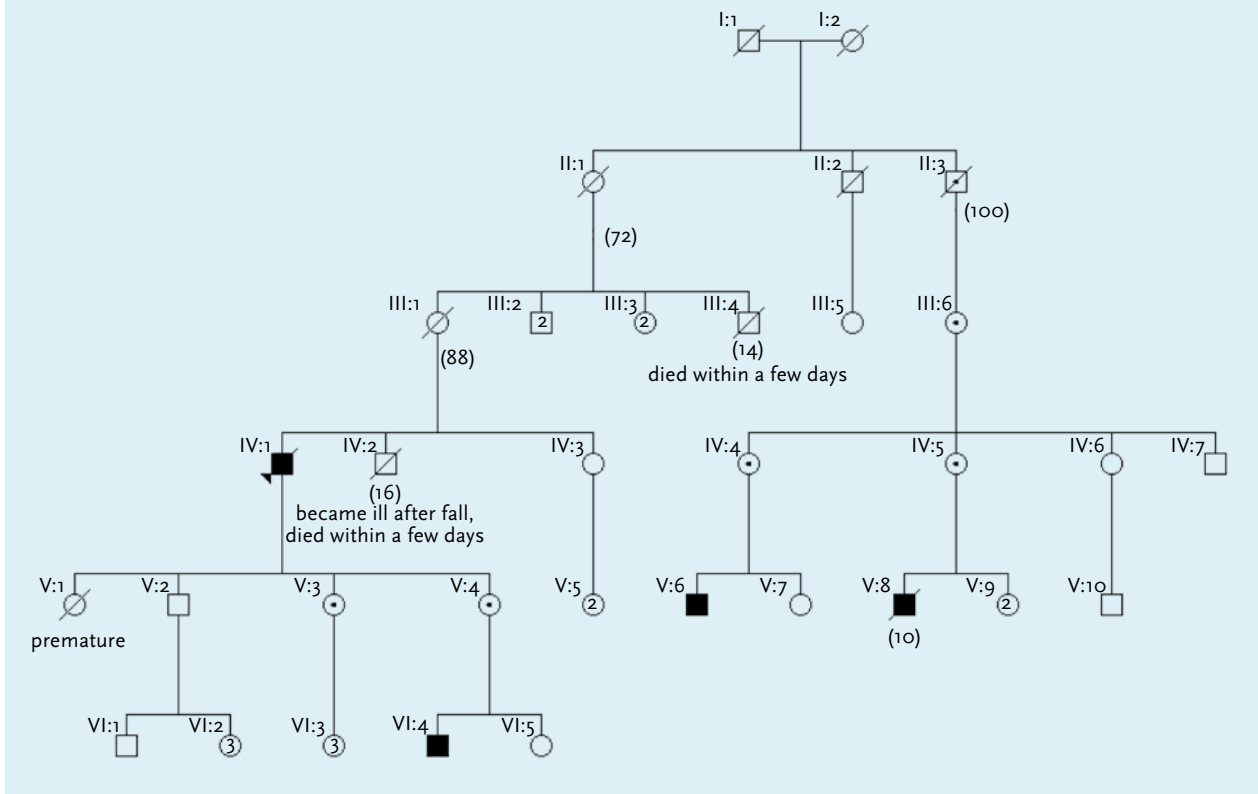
I:1 I:2

II:1 II:2 II:3

(100)

(72)

III:1 III:2 2 III:3 2 III:4 III:5 III:6

(88)

(14)
died within a few days

IV:1 IV:2 IV:3 IV:4 IV:5 IV:6 IV:7

(16)
became ill after fall, died within a few days

V:1 V:2 V:3 V:4 V:5 2 V:6 V:7 V:8 V:9 2 V:10

premature

(10)

VI:1 VI:2 3 VI:3 3 VI:4 VI:5